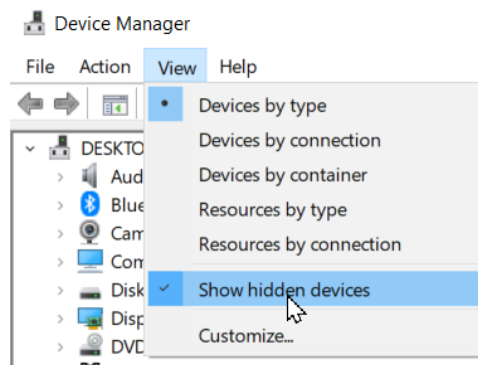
Device Manager

File Action View Help

DESKTO
Aud
Blue
Cam
Com
Disk
Disp
DVD

Devices by type
Devices by connection
Devices by container
Resources by type
Resources by connection
Show hidden devices
Customize...